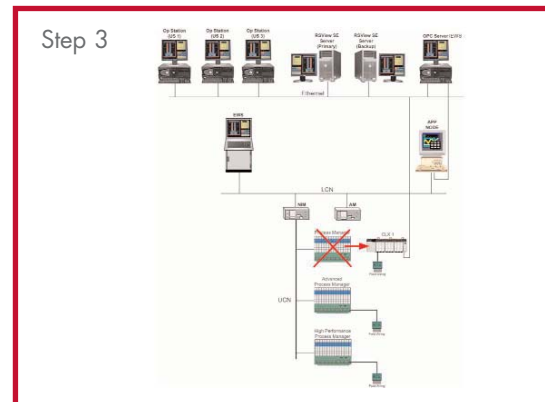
Step 3

Op Station (US 1)

Op Station (US 2)

Op Station (US 3)

RSView SE Server (Primary)

RSView SE Server (Backup)

OPC Server (EPP)

Ethernet

EWS

APP NODE

LCN

NIM

AM

Process Manager

CLX 1

UCN

Advanced Process Manager

High Performance Process Manager